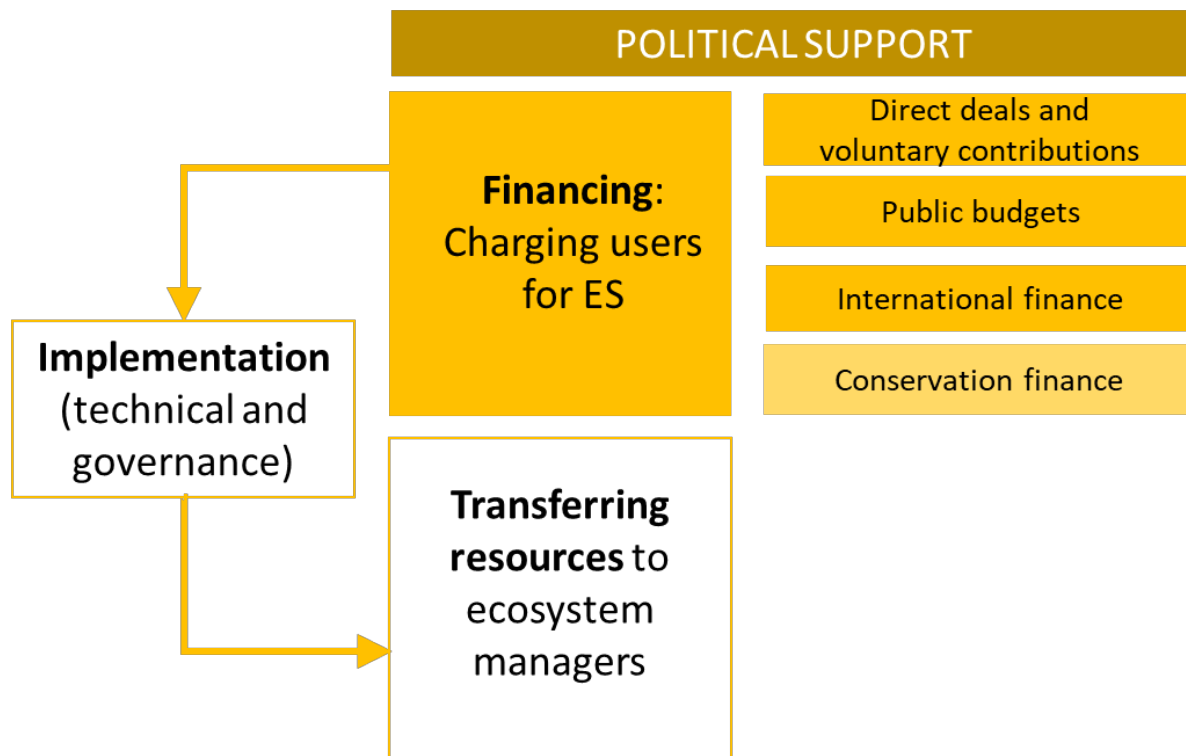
POLITICAL SUPPORT

Financing: Charging users for ES

Direct deals and voluntary contributions

Public budgets

International finance

Conservation finance

Implementation (technical and governance)

Transferring resources to ecosystem managers